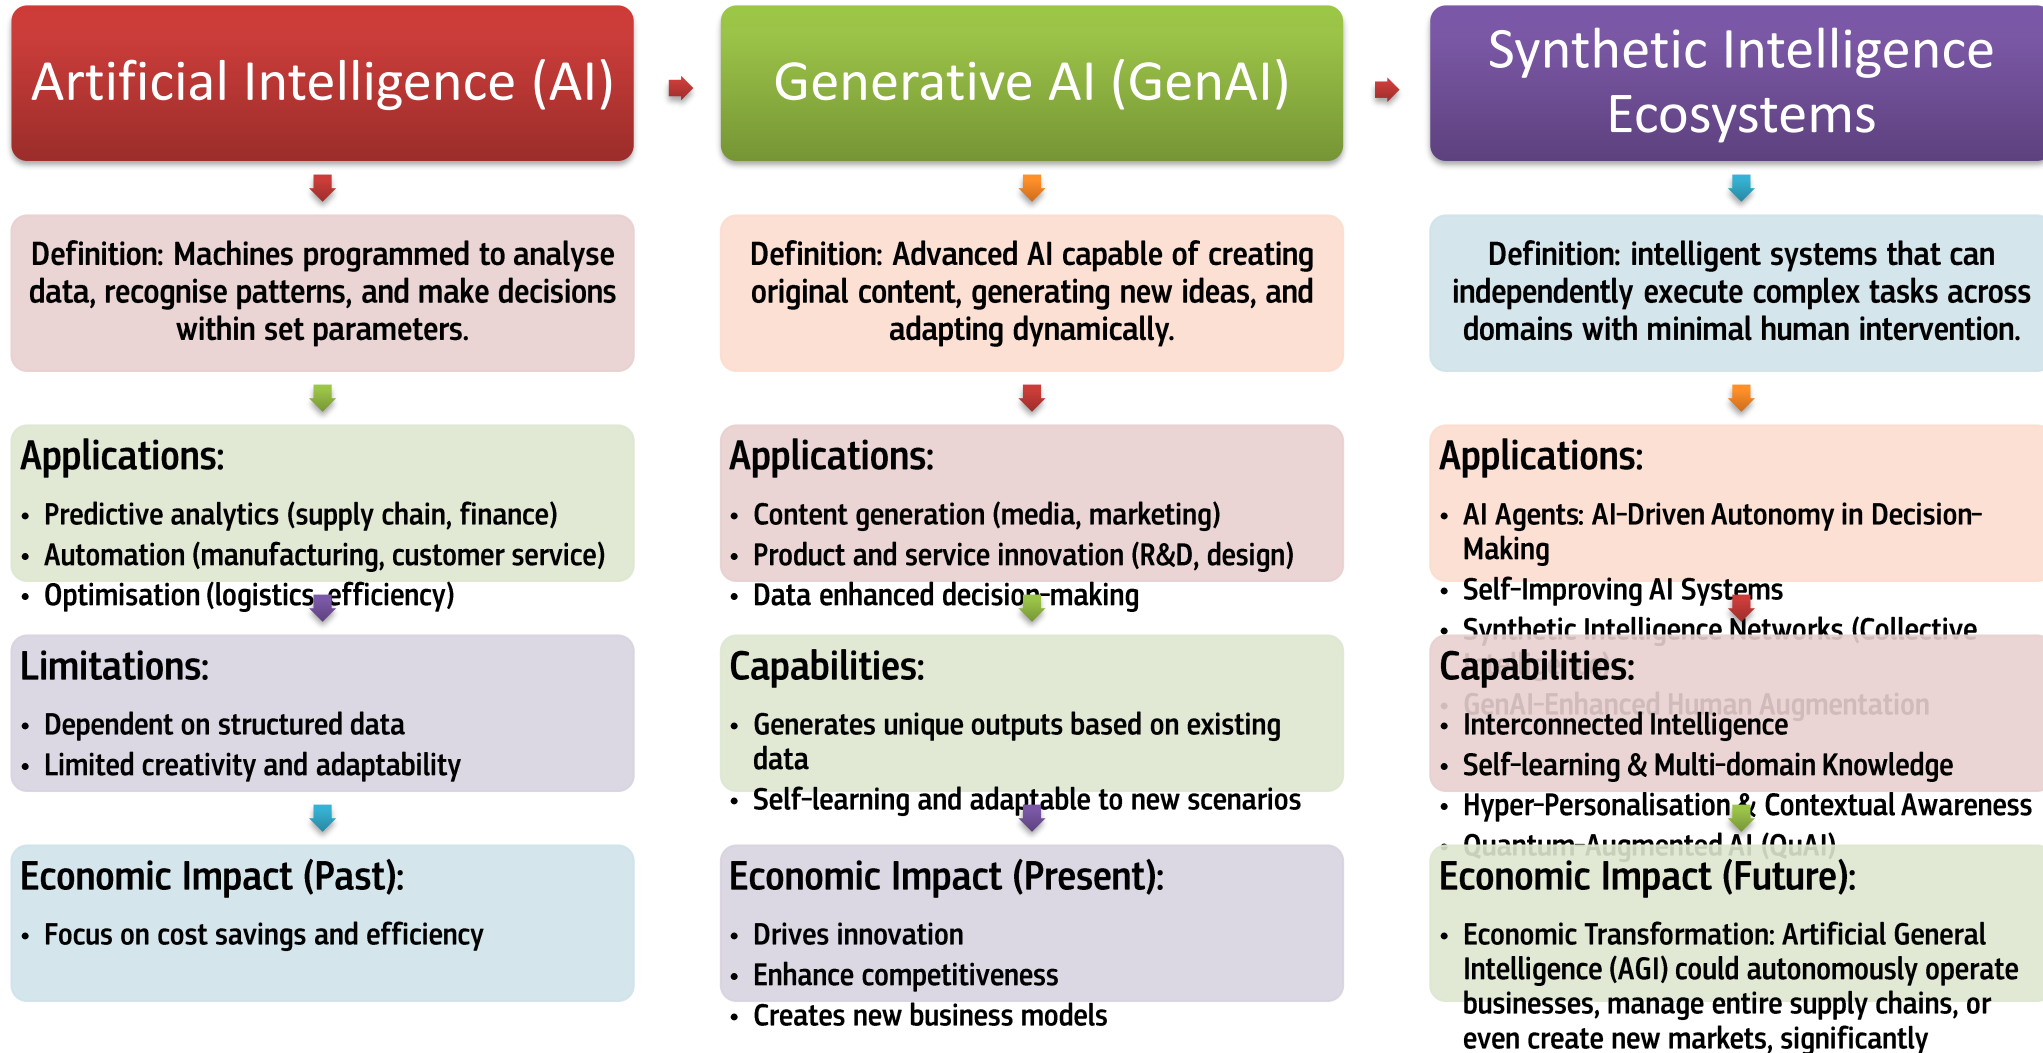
Artificial Intelligence (AI)

Generative AI (GenAI)

Synthetic Intelligence Ecosystems

Definition: Machines programmed to analyse data, recognise patterns, and make decisions within set parameters.

Definition: Advanced AI capable of creating original content, generating new ideas, and adapting dynamically.

Definition: intelligent systems that can independently execute complex tasks across domains with minimal human intervention.

Applications:
• Predictive analytics (supply chain, finance)
• Automation (manufacturing, customer service)
• Optimisation (logistics, efficiency)

Applications:
• Content generation (media, marketing)
• Product and service innovation (R&D, design)
• Data enhanced decision-making

Applications:
• AI Agents: AI-Driven Autonomy in Decision-Making
• Self-Improving AI Systems
• Synthetic Intelligence Networks (Collective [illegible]
• GenAI-Enhanced Human Augmentation

Limitations:
• Dependent on structured data
• Limited creativity and adaptability

Capabilities:
• Generates unique outputs based on existing data
• Self-learning and adaptable to new scenarios

Capabilities:
• Interconnected Intelligence
• Self-learning & Multi-domain Knowledge
• Hyper-Personalisation & Contextual Awareness
• Quantum-Augmented AI (QuAI)

Economic Impact (Past):
• Focus on cost savings and efficiency

Economic Impact (Present):
• Drives innovation
• Enhance competitiveness
• Creates new business models

Economic Impact (Future):
• Economic Transformation: Artificial General Intelligence (AGI) could autonomously operate businesses, manage entire supply chains, or even create new markets, significantly